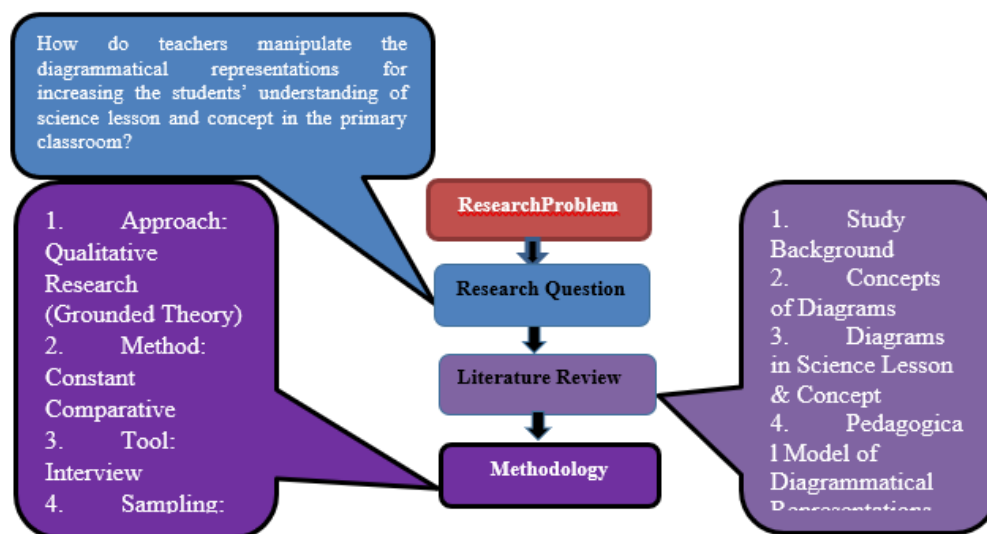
How do teachers manipulate the diagrammatical representations for increasing the students' understanding of science lesson and concept in the primary classroom?

1. Approach: Qualitative Research (Grounded Theory)
2. Method: Constant Comparative
3. Tool: Interview
4. Sampling:

ResearchProblem

Research Question

Literature Review

Methodology

1. Study Background
2. Concepts of Diagrams
3. Diagrams in Science Lesson & Concept
4. Pedagogical Model of Diagrammatical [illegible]